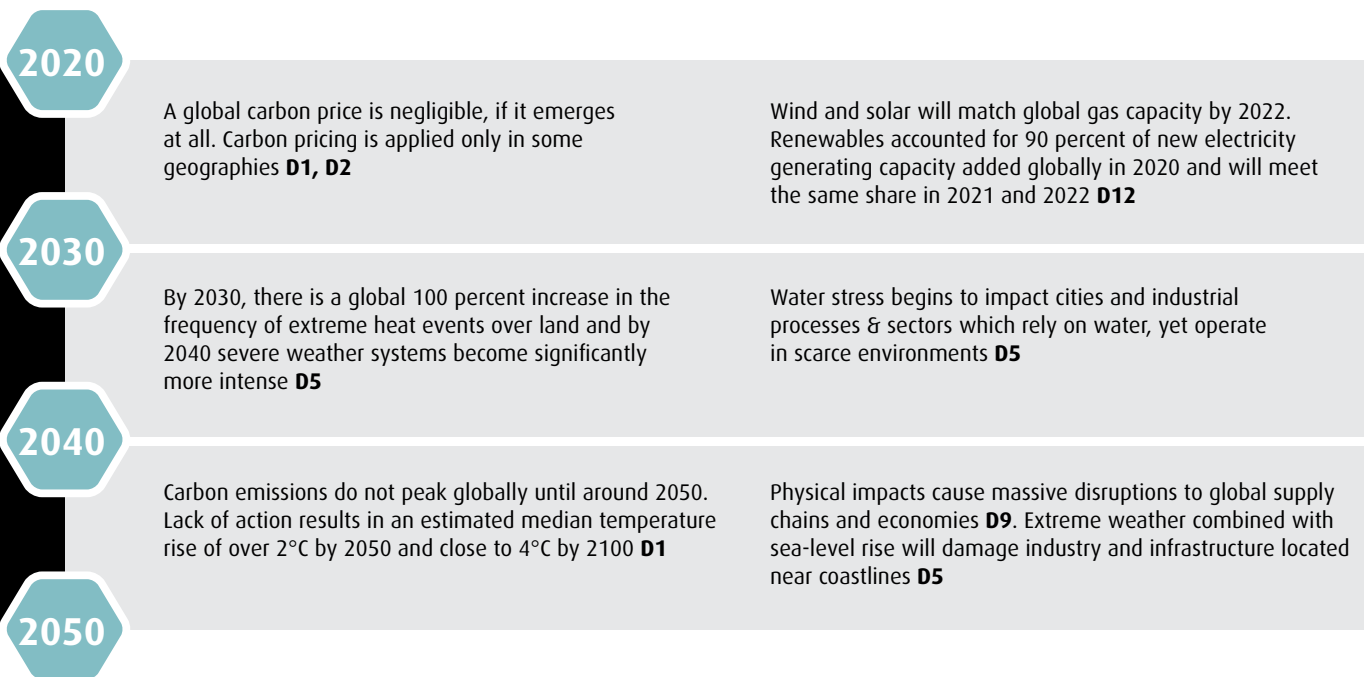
2020

A global carbon price is negligible, if it emerges at all. Carbon pricing is applied only in some geographies **D1, D2**

Wind and solar will match global gas capacity by 2022. Renewables accounted for 90 percent of new electricity generating capacity added globally in 2020 and will meet the same share in 2021 and 2022 **D12**

2030

By 2030, there is a global 100 percent increase in the frequency of extreme heat events over land and by 2040 severe weather systems become significantly more intense **D5**

Water stress begins to impact cities and industrial processes & sectors which rely on water, yet operate in scarce environments **D5**

2040

Carbon emissions do not peak globally until around 2050. Lack of action results in an estimated median temperature rise of over 2°C by 2050 and close to 4°C by 2100 **D1**

Physical impacts cause massive disruptions to global supply chains and economies **D9**. Extreme weather combined with sea-level rise will damage industry and infrastructure located near coastlines **D5**

2050